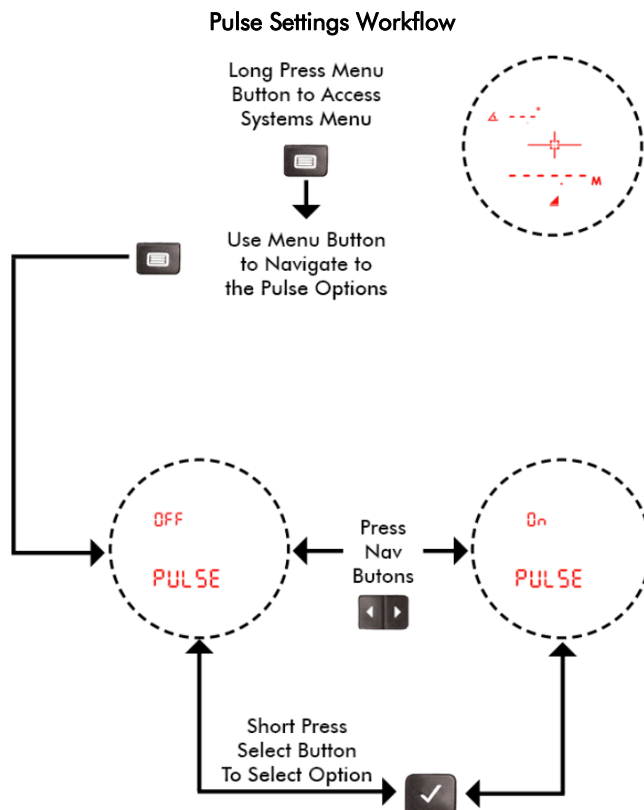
Pulse Settings Workflow

Long Press Menu Button to Access Systems Menu

M

Use Menu Button to Navigate to the Pulse Options

OFF

PULSE

Press Nav Butons

On

PULSE

Short Press Select Button To Select Option